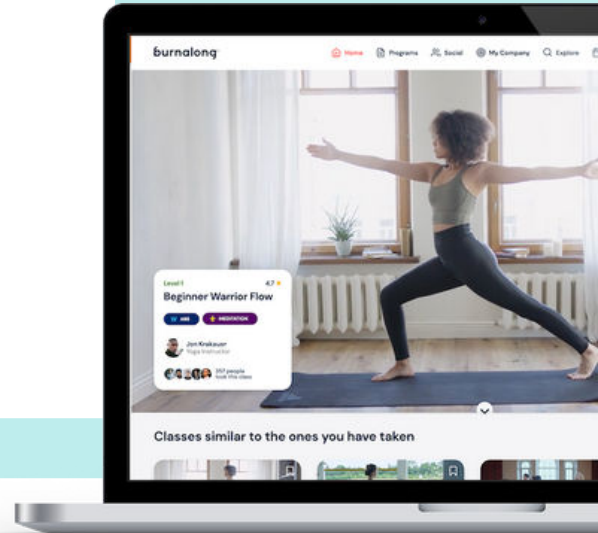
burnalong

Home Programs Social My Company Explore

Level 1 4.7

Beginner Warrior Flow

ABS MEDITATION

Jon Krakauer
Yoga Instructor

357 people took this class

Classes similar to the ones you have taken